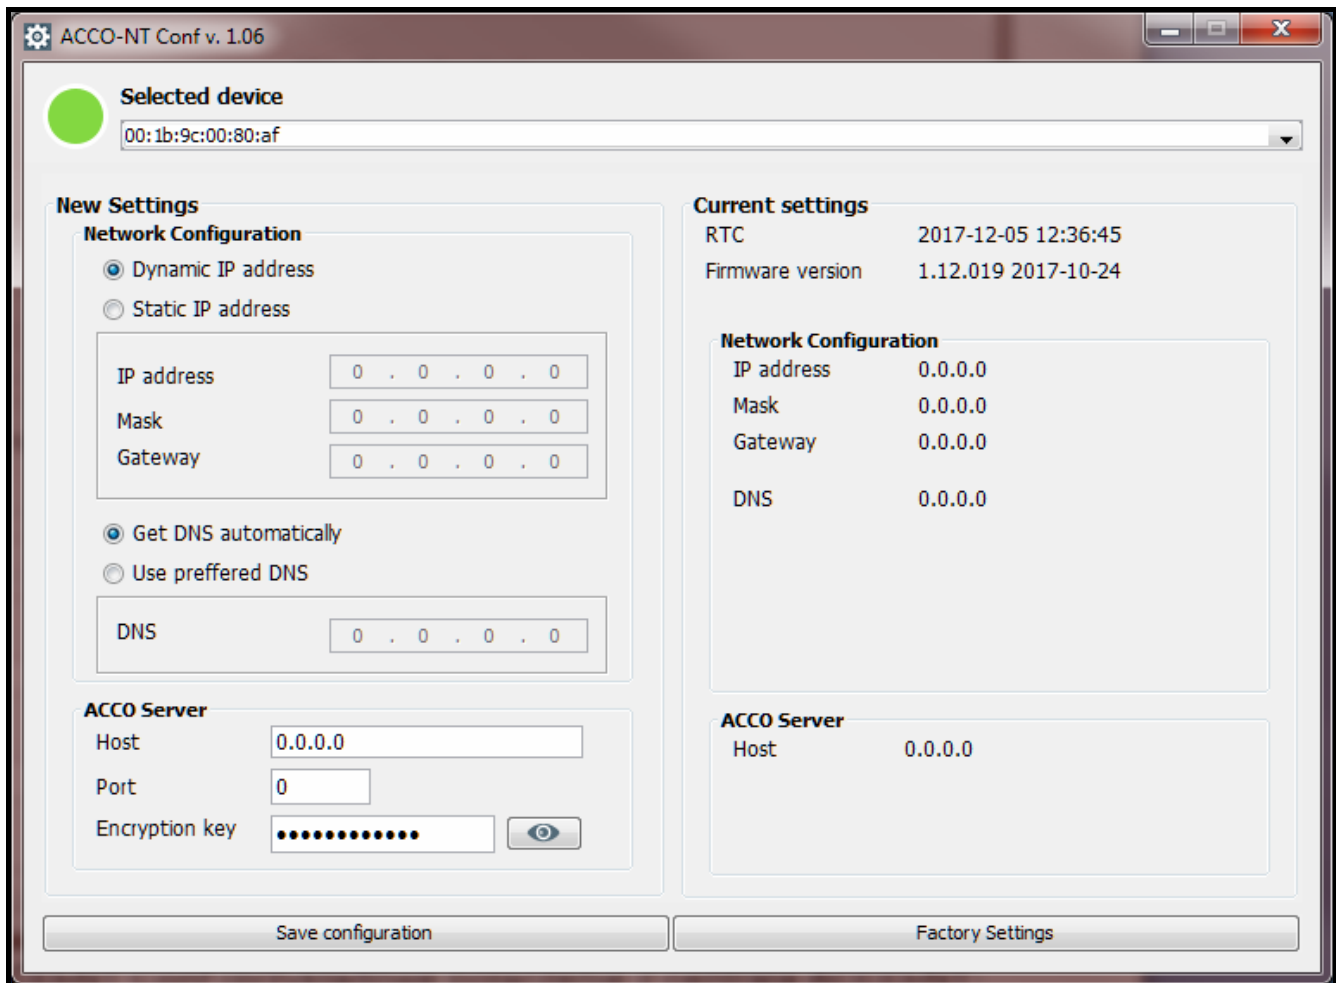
ACCO-NT Conf v. 1.06

Selected device
00:1b:9c:00:80:af

New Settings
Network Configuration
Dynamic IP address
Static IP address

IP address 0 . 0 . 0 . 0
Mask 0 . 0 . 0 . 0
Gateway 0 . 0 . 0 . 0

Get DNS automatically
Use preffered DNS

DNS 0 . 0 . 0 . 0

ACCO Server
Host 0.0.0.0
Port 0
Encryption key ••••••••••••

Current settings
RTC 2017-12-05 12:36:45
Firmware version 1.12.019 2017-10-24

Network Configuration
IP address 0.0.0.0
Mask 0.0.0.0
Gateway 0.0.0.0

DNS 0.0.0.0

ACCO Server
Host 0.0.0.0

Save configuration
Factory Settings